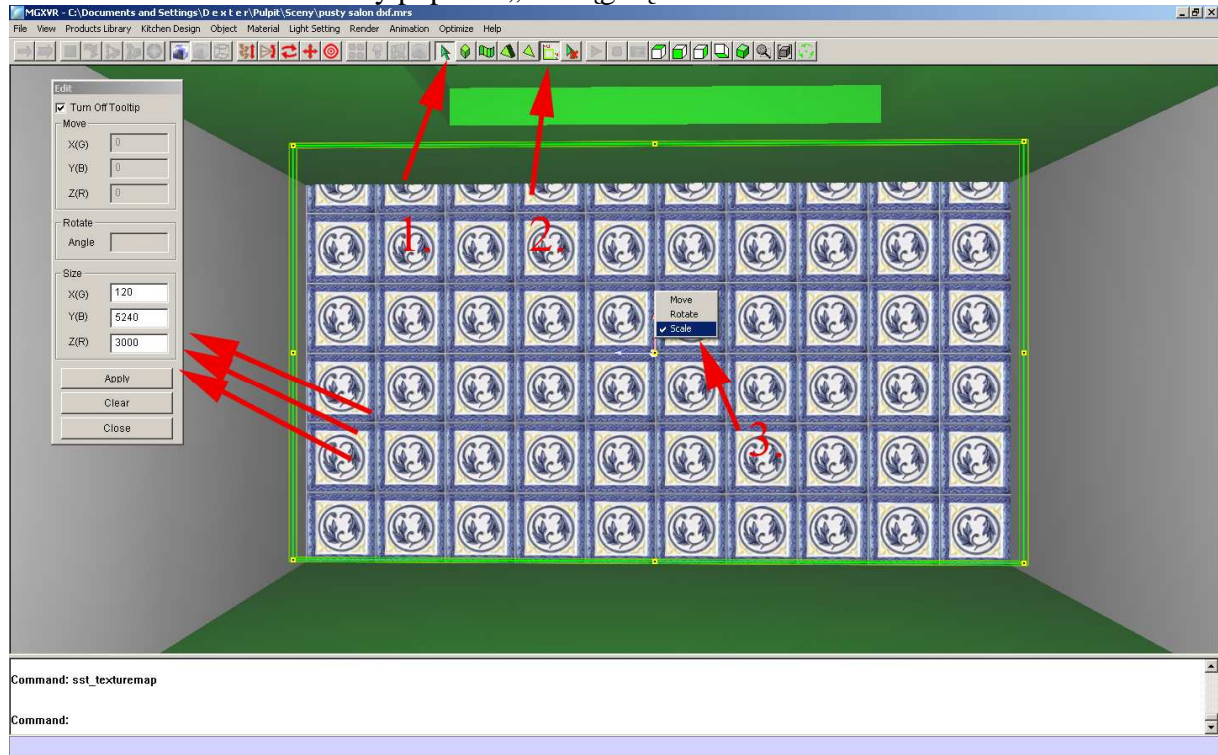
MGXVR - C:\Documents and Settings\D e x t e r\Pulpit\Sceny\pusty salon dxf.mrs

File View Products Library Kitchen Design Object Material Light Setting Render Animation Optimize Help

Edit
Turn Off Tooltip
Move
X(G) 0
Y(B) 0
Z(R) 0
Rotate
Angle
Size
X(G) 120
Y(B) 5240
Z(R) 3000
Apply
Clear
Close

1.
2.
3.

Move
Rotate
Scale

Command: sst_texturemap

Command: